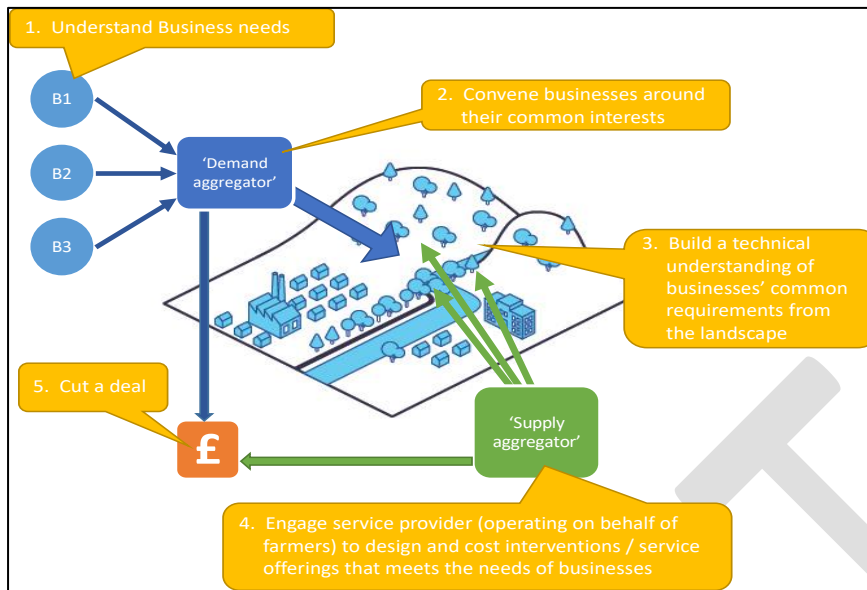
1. Understand Business needs

B1

B2

B3

'Demand aggregator'

2. Convene businesses around their common interests

3. Build a technical understanding of businesses' common requirements from the landscape

5. Cut a deal

£

'Supply aggregator'

4. Engage service provider (operating on behalf of farmers) to design and cost interventions / service offerings that meets the needs of businesses